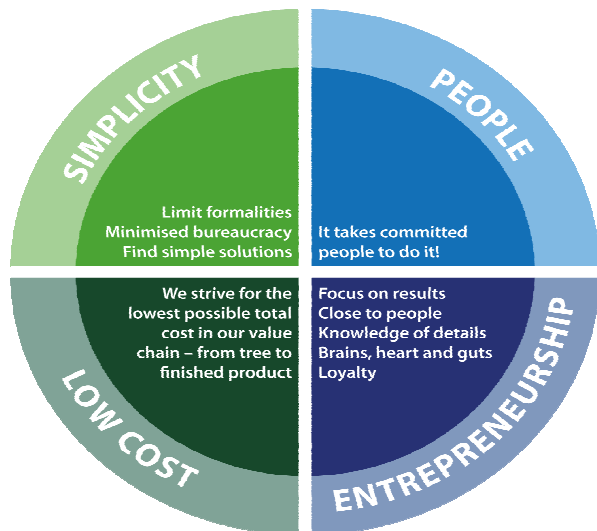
SIMPLICITY

Limit formalities
Minimised bureaucracy
Find simple solutions

PEOPLE

It takes committed people to do it!

We strive for the lowest possible total cost in our value chain – from tree to finished product

LOW COST

Focus on results
Close to people
Knowledge of details
Brains, heart and guts
Loyalty

ENTREPRENEURSHIP